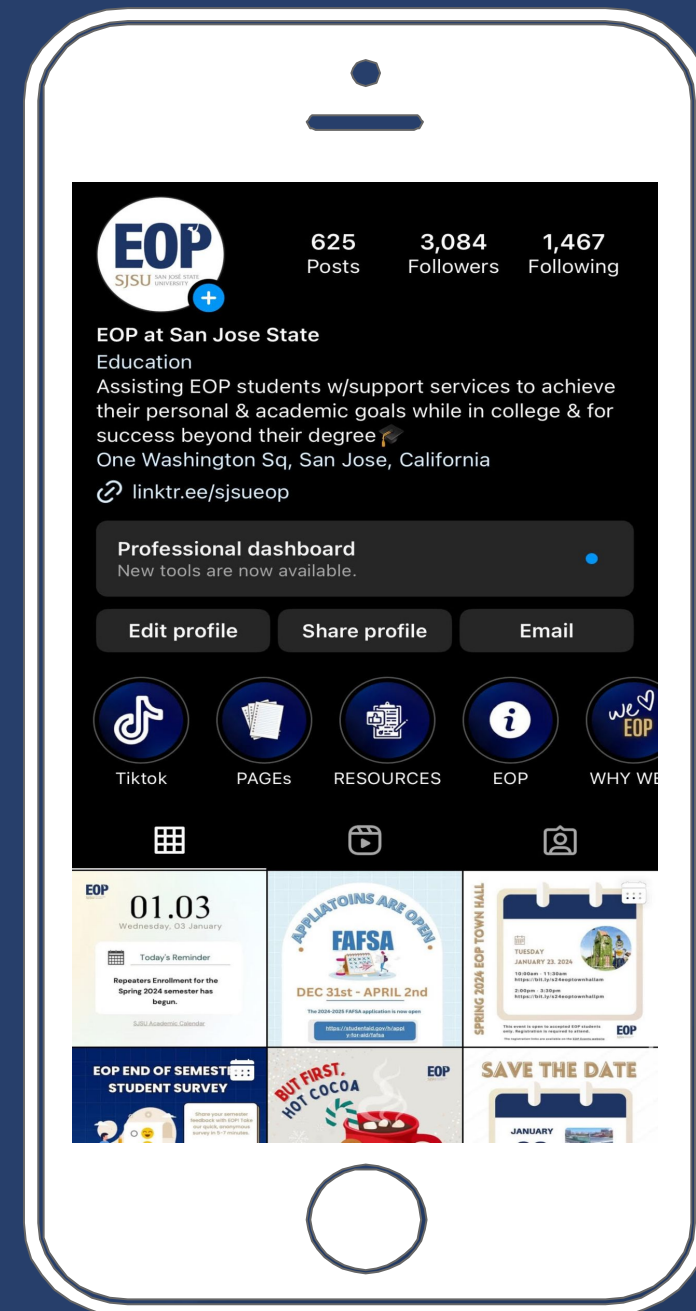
EOP
SJSU SAN JOSÉ STATE UNIVERSITY

625
Posts

3,084
Followers

1,467
Following

EOP at San Jose State
Education
Assisting EOP students w/support services to achieve their personal & academic goals while in college & for success beyond their degree🎓
One Washington Sq, San Jose, California
linktr.ee/sjsueop

Professional dashboard
New tools are now available.

Edit profile
Share profile
Email

Tiktok
PAGEs
RESOURCES
EOP
we EOP
WHY WE

EOP
01.03
Wednesday, 03 January
Today's Reminder
Repeaters Enrollment for the Spring 2024 semester has begun.
SJSU Academic Calendar

APPLIATOINS ARE OPEN
FAFSA
DEC 31st - APRIL 2nd
The 2024-2025 FAFSA application is now open
https://studentaid.gov/h/apply-for-aid/fafsa

SPRING 2024 EOP TOWN HALL
TUESDAY
JANUARY 23, 2024
10:00am - 11:30am
https://bit.ly/s24eoptownhallam
2:00pm - 3:30pm
https://bit.ly/s24eoptownhallpm
This event is open to accepted EOP students only. Registration is required to attend.
EOP

EOP END OF SEMESTER STUDENT SURVEY
Share your semester feedback with EOP! Take our quick, anonymous survey in 5-7 minutes.

BUT FIRST, HOT COCOA
EOP

SAVE THE DATE
JANUARY